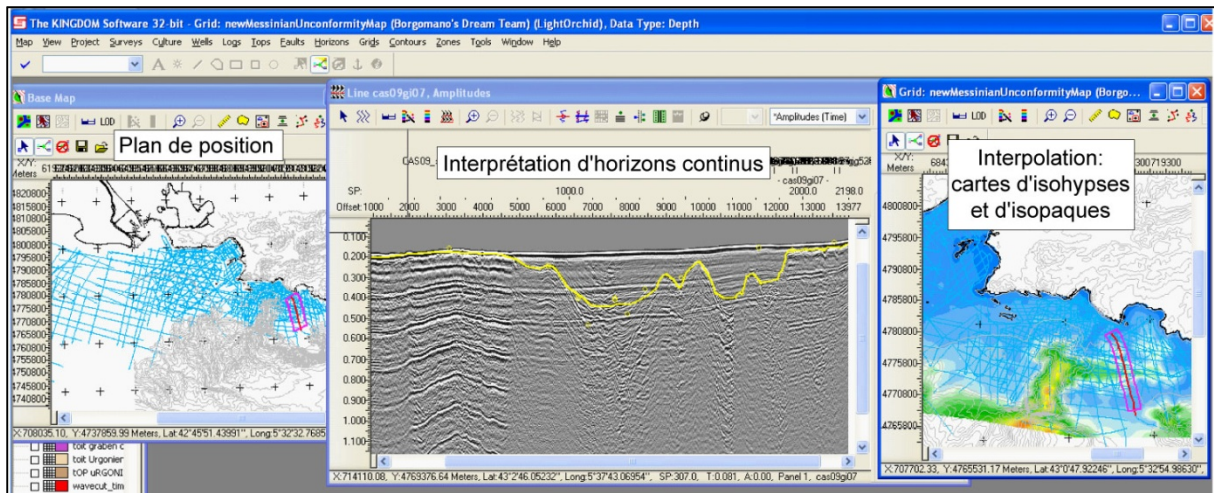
The KINGDOM Software 32-bit - Grid: newMessinianUnconformityMap (Borgomano's Dream Team) (LightOrchid), Data Type: Depth

Map View Project Surveys Culture Wells Logs Tops Faults Horizons Grids Contours Zones Tools Window Help

Base Map

LOD

Plan de position

X/Y: Meters 61

4820800
4815800
4810800
4805800
4800800
4795800
4790800
4785800
4780800
4775800
4770800
4765800
4760800
4755800
4750800
4745800
4740800

X:708035.10, Y:4737859.99 Meters, Lat:42°45'51.43991'', Long:5°32'32.7685

toit graben c
toit Urgonier
tOP uRGONI
wavecut_tim

Line cas09gi07, Amplitudes

"Amplitudes (Time)

CAS09_

Interprétation d'horizons continus

cas09gi07

SP: 1000.0 2000.0 2198.0
Offset:1000 2000 3000 4000 5000 6000 7000 8000 9000 10000 11000 12000 13000 13977

0.100
0.200
0.300
0.400
0.500
0.600
0.700
0.800
0.900
1.000
1.100

X:714110.08, Y:4769376.64 Meters, Lat:43°2'46.05232'', Long:5°37'43.06954'', SP:307.0, T:0.081, A:0.00, Panel 1, cas09gi07

Grid: newMessinianUnconformityMap (Borgo...

LOD

X/Y: Meters 684 300719300

Interpolation: cartes d'isohypses et d'isopaques

4800800
4795800
4790800
4785800
4780800
4775800
4770800
4765800

X:707702.33, Y:4765531.17 Meters, Lat:43°0'47.92246'', Long:5°32'54.98630''